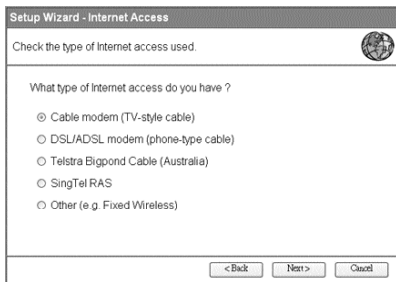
Setup Wizard - Internet Access

Check the type of Internet access used.

What type of Internet access do you have ?

Cable modem (TV-style cable)

DSL/ADSL modem (phone-type cable)

Telstra Bigpond Cable (Australia)

SingTel RAS

Other (e.g. Fixed Wireless)

< Back Next > Cancel